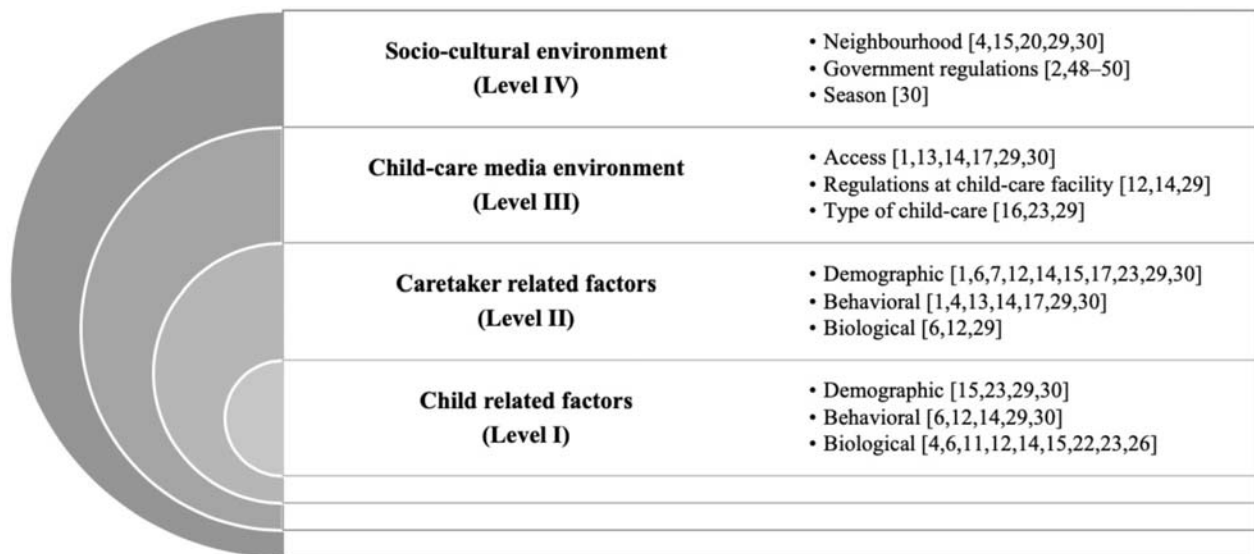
Socio-cultural environment
(Level IV)

• Neighbourhood [4,15,20,29,30]
• Government regulations [2,48–50]
• Season [30]

Child-care media environment
(Level III)

• Access [1,13,14,17,29,30]
• Regulations at child-care facility [12,14,29]
• Type of child-care [16,23,29]

Caretaker related factors
(Level II)

• Demographic [1,6,7,12,14,15,17,23,29,30]
• Behavioral [1,4,13,14,17,29,30]
• Biological [6,12,29]

Child related factors
(Level I)

• Demographic [15,23,29,30]
• Behavioral [6,12,14,29,30]
• Biological [4,6,11,12,14,15,22,23,26]